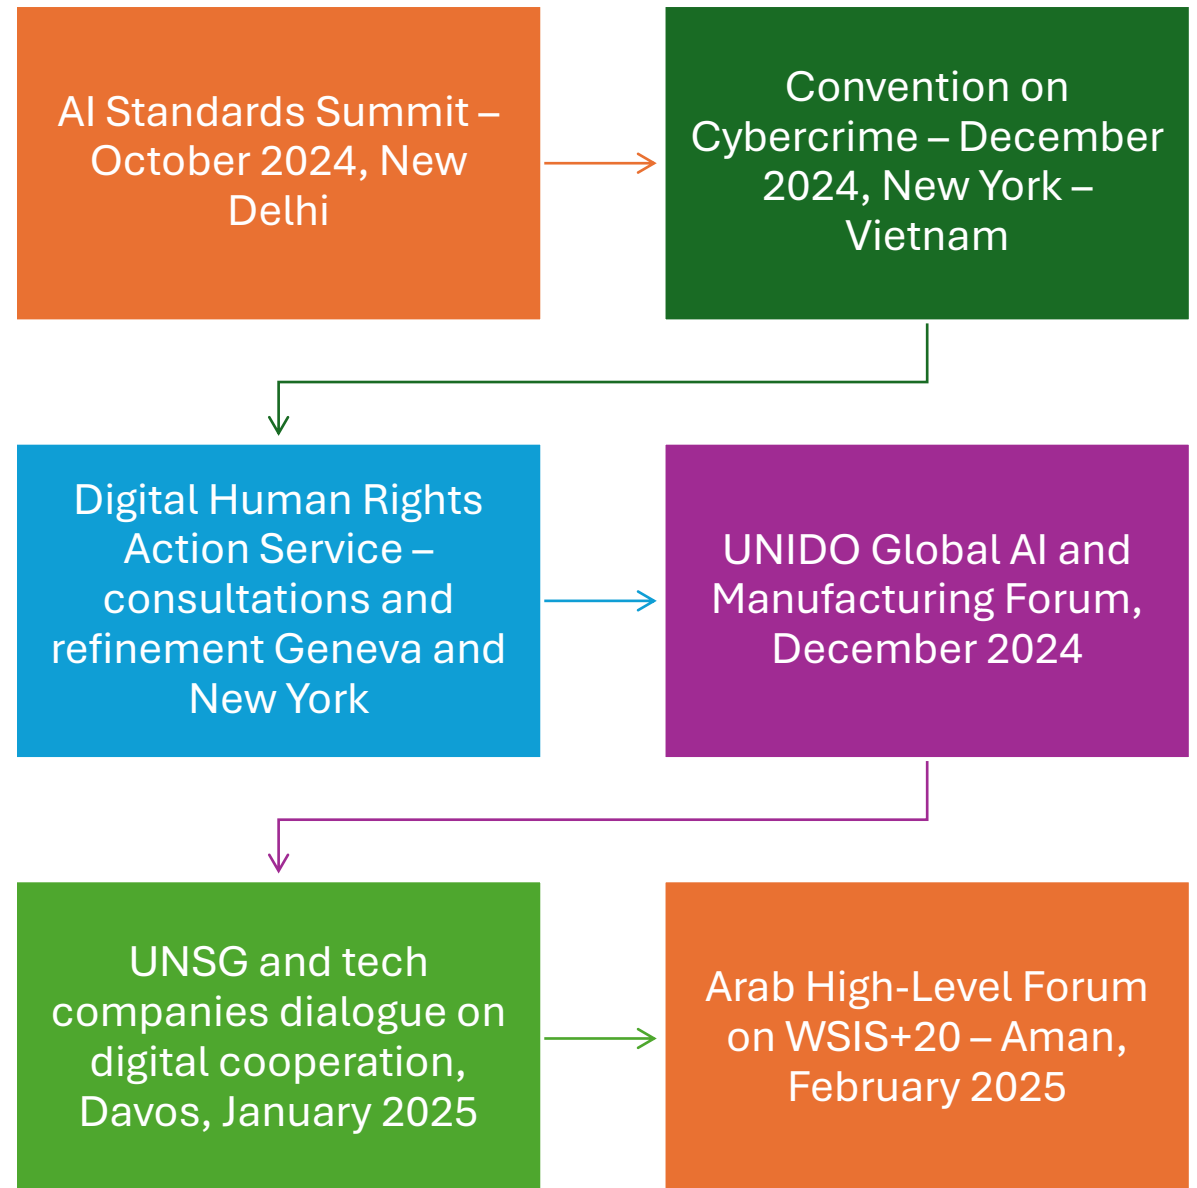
AI Standards Summit – October 2024, New Delhi

Convention on Cybercrime – December 2024, New York – Vietnam

Digital Human Rights Action Service – consultations and refinement Geneva and New York

UNIDO Global AI and Manufacturing Forum, December 2024

UNSG and tech companies dialogue on digital cooperation, Davos, January 2025

Arab High-Level Forum on WSIS+20 – Aman, February 2025